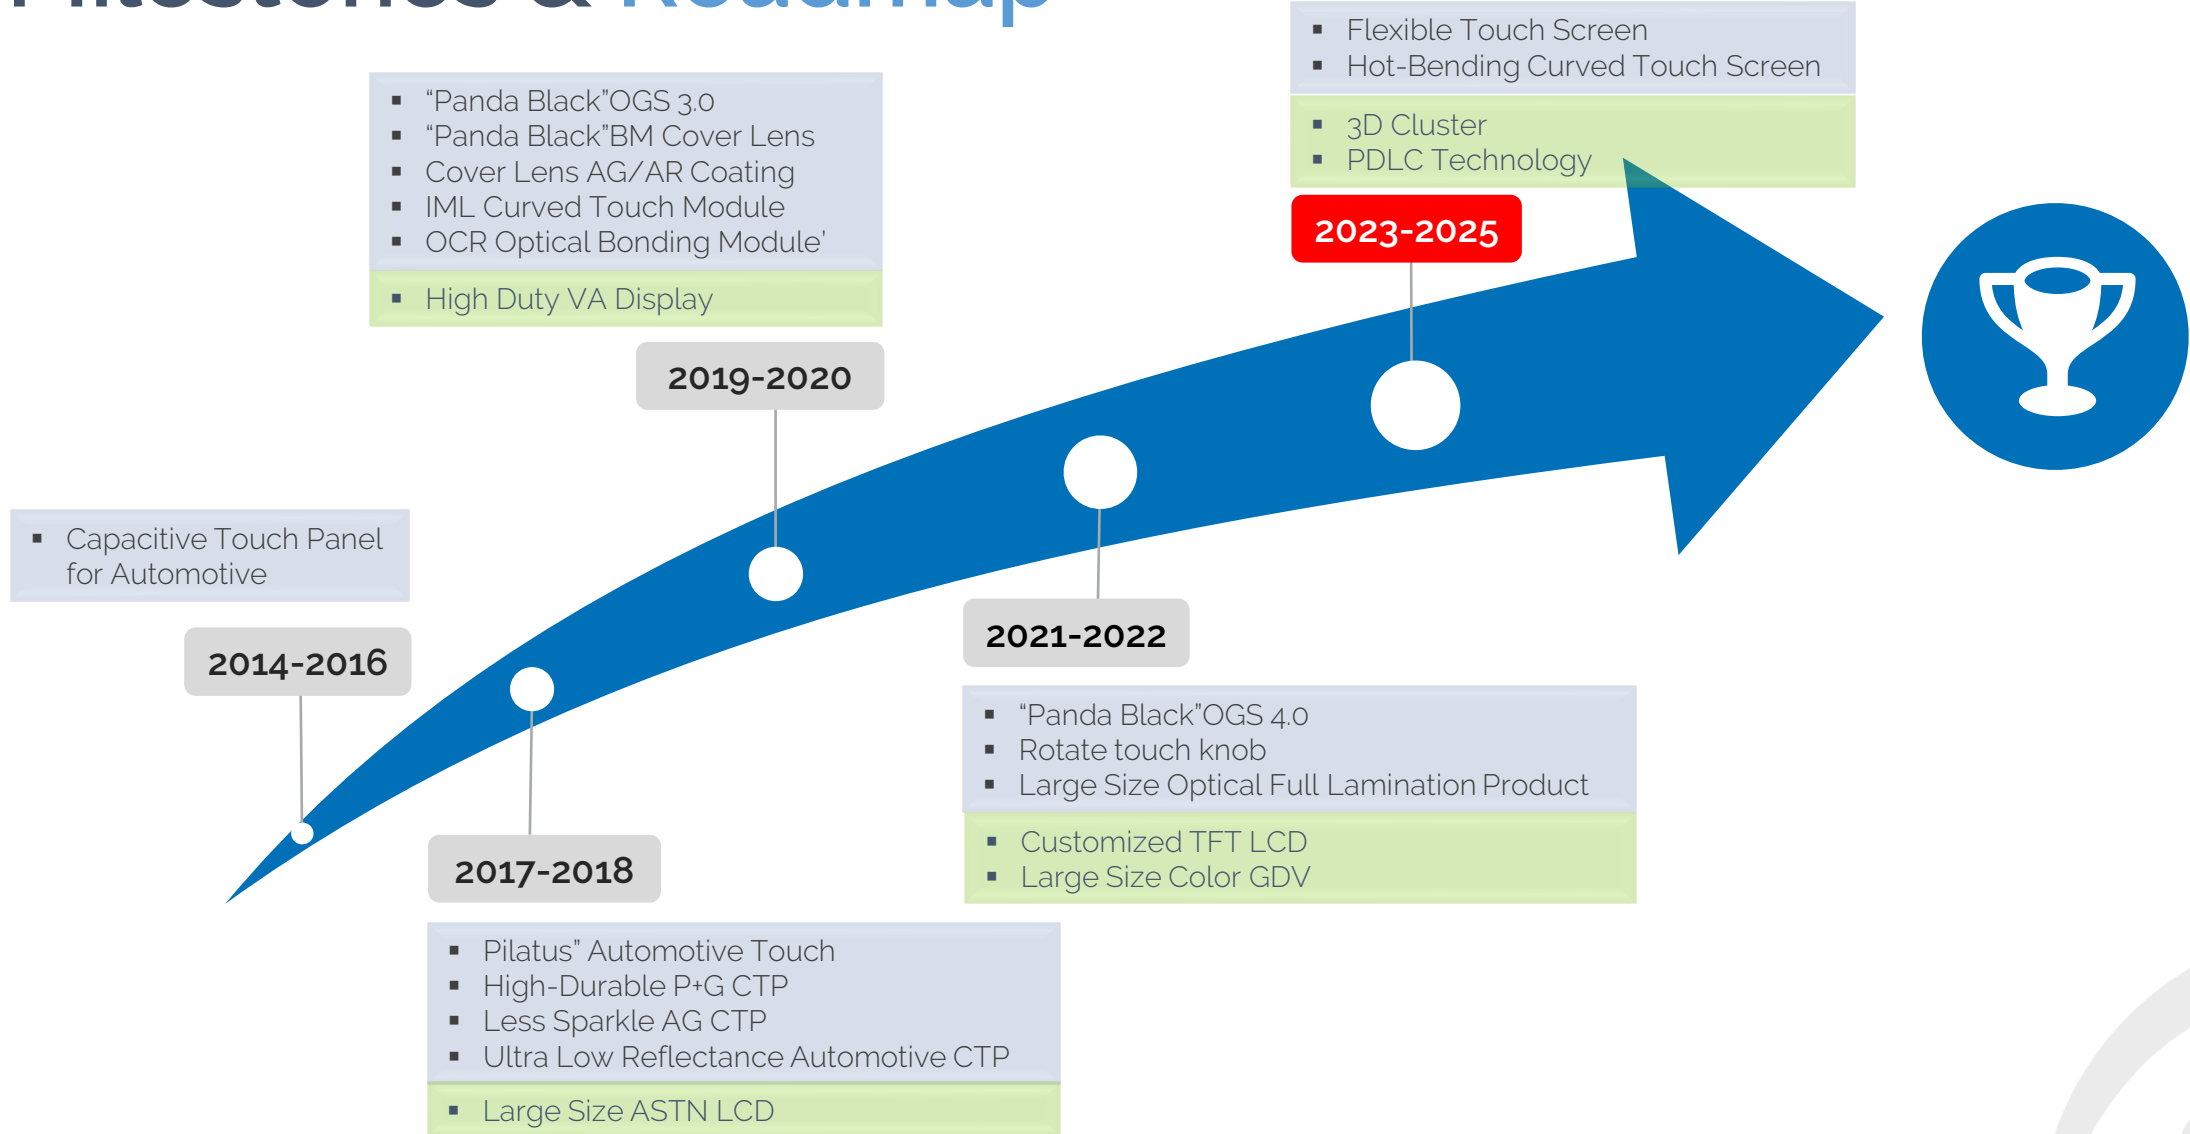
Milestones & Roadmap

- Flexible Touch Screen
- Hot-Bending Curved Touch Screen
- 3D Cluster
- PDLC Technology

2023-2025

- “Panda Black”OGS 3.0
- “Panda Black”BM Cover Lens
- Cover Lens AG/AR Coating
- IML Curved Touch Module
- OCR Optical Bonding Module’
- High Duty VA Display

2019-2020

- Capacitive Touch Panel for Automotive

2014-2016

2021-2022

- “Panda Black”OGS 4.0
- Rotate touch knob
- Large Size Optical Full Lamination Product
- Customized TFT LCD
- Large Size Color GDV

2017-2018

- Pilatus” Automotive Touch
- High-Durable P+G CTP
- Less Sparkle AG CTP
- Ultra Low Reflectance Automotive CTP
- Large Size ASTN LCD